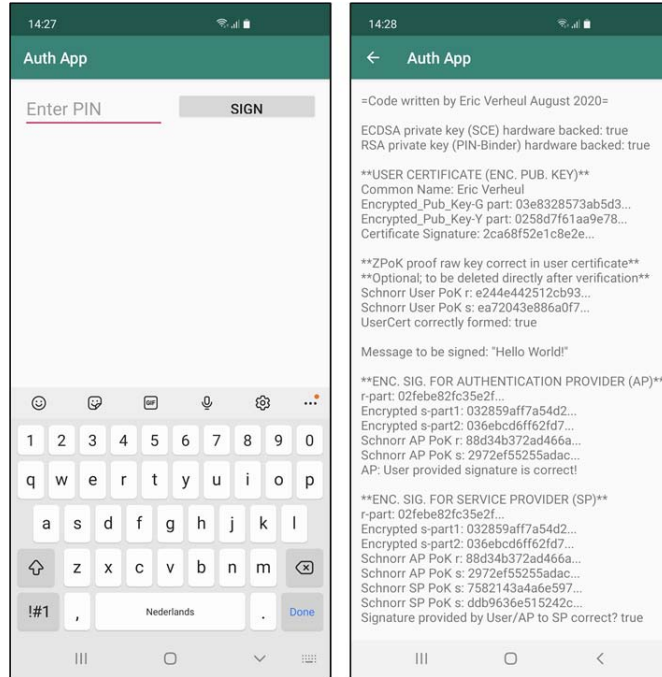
14:27

Auth App

Enter PIN

SIGN

GIF

1 2 3 4 5 6 7 8 9 0

q w e r t y u i o p

a s d f g h j k l

z x c v b n m

!#1

,

Nederlands

.

Done

14:28

Auth App

=Code written by Eric Verheul August 2020=

ECDSA private key (SCE) hardware backed: true
RSA private key (PIN-Binder) hardware backed: true

**USER CERTIFICATE (ENC. PUB. KEY)**
Common Name: Eric Verheul
Encrypted_Pub_Key-G part: 03e8328573ab5d3...
Encrypted_Pub_Key-Y part: 0258d7f61aa9e78...
Certificate Signature: 2ca68f52e1c8e2e...

**ZPoK proof raw key correct in user certificate**
**Optional; to be deleted directly after verification**
Schnorr User PoK r: e244e442512cb93...
Schnorr User PoK s: ea72043e886a0f7...
UserCert correctly formed: true

Message to be signed: "Hello World!"

**ENC. SIG. FOR AUTHENTICATION PROVIDER (AP)**
r-part: 02febe82fc35e2f...
Encrypted s-part1: 032859aff7a54d2...
Encrypted s-part2: 036ebcd6ff62fd7...
Schnorr AP PoK r: 88d34b372ad466a...
Schnorr AP PoK s: 2972ef55255adac...
AP: User provided signature is correct!

**ENC. SIG. FOR SERVICE PROVIDER (SP)**
r-part: 02febe82fc35e2f...
Encrypted s-part1: 032859aff7a54d2...
Encrypted s-part2: 036ebcd6ff62fd7...
Schnorr AP PoK r: 88d34b372ad466a...
Schnorr AP PoK s: 2972ef55255adac...
Schnorr SP PoK s: 7582143a4a6e597...
Schnorr SP PoK s: ddb9636e515242c...
Signature provided by User/AP to SP correct? true